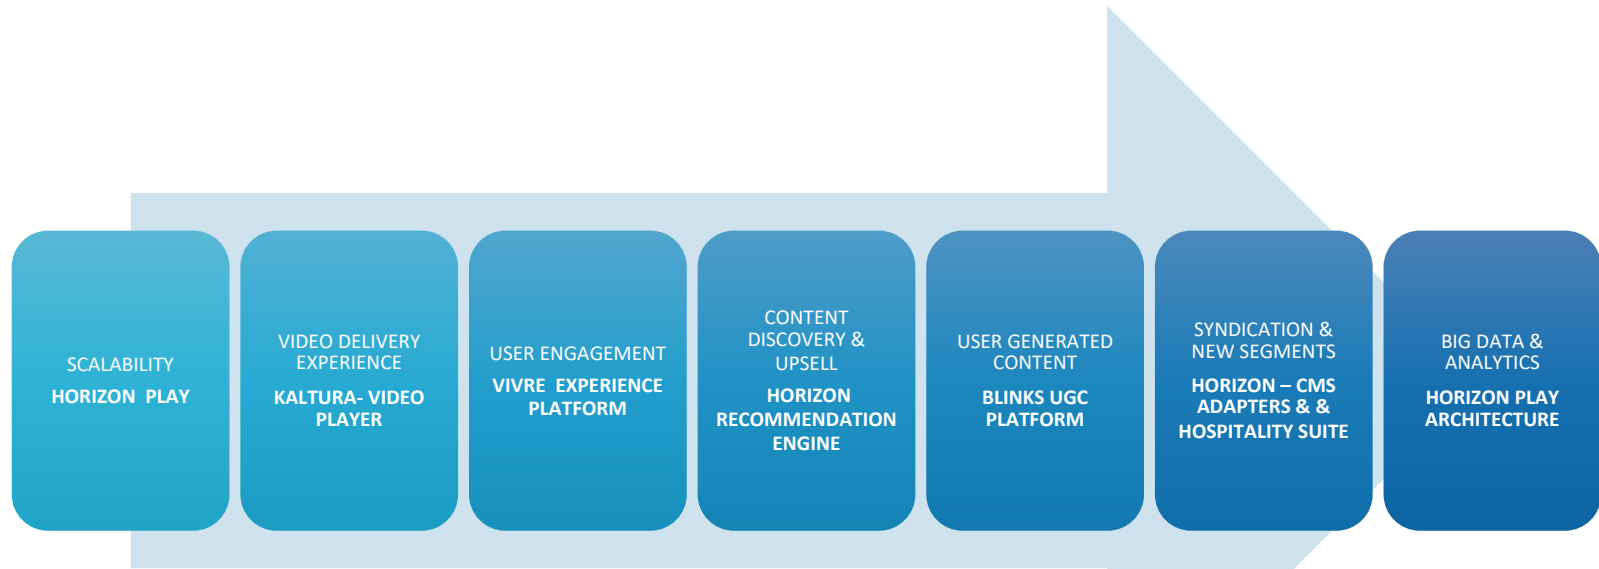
SCALABILITY
HORIZON PLAY

VIDEO DELIVERY EXPERIENCE
KALTURA- VIDEO PLAYER

USER ENGAGEMENT
VIVRE EXPERIENCE PLATFORM

CONTENT DISCOVERY & UPSELL
HORIZON RECOMMENDATION ENGINE

USER GENERATED CONTENT
BLINKS UGC PLATFORM

SYNDICATION & NEW SEGMENTS
HORIZON – CMS ADAPTERS & & HOSPITALITY SUITE

BIG DATA & ANALYTICS
HORIZON PLAY ARCHITECTURE